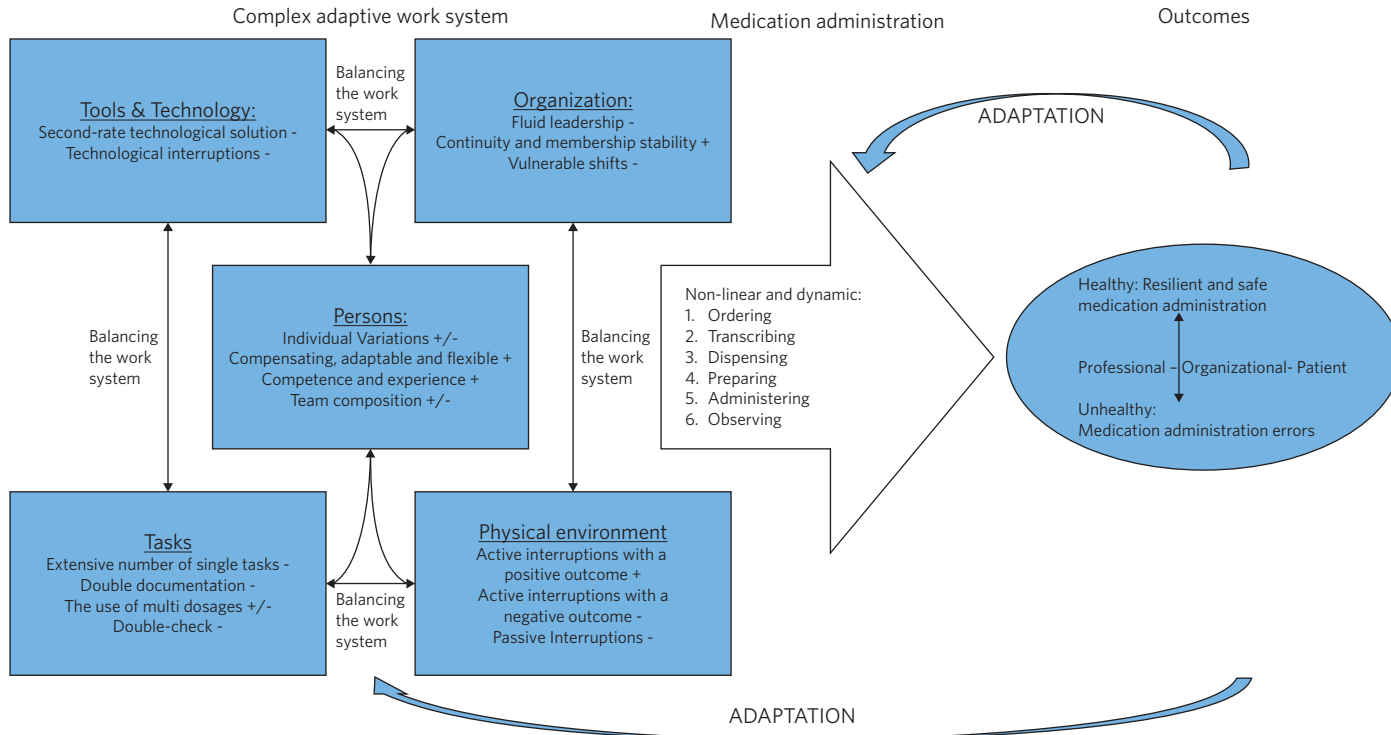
Complex adaptive work system

Medication administration

Outcomes

Tools & Technology:
Second-rate technological solution -
Technological interruptions -

Balancing the work system

Organization:
Fluid leadership -
Continuity and membership stability +
Vulnerable shifts -

ADAPTATION

Balancing the work system

Persons:
Individual Variations +/-
Compensating, adaptable and flexible +
Competence and experience +
Team composition +/-

Balancing the work system

Non-linear and dynamic:
1. Ordering
2. Transcribing
3. Dispensing
4. Preparing
5. Administering
6. Observing

Healthy: Resilient and safe medication administration

Professional – Organizational- Patient

Unhealthy:
Medication administration errors

Tasks
Extensive number of single tasks -
Double documentation -
The use of multi dosages +/-
Double-check -

Balancing the work system

Physical environment
Active interruptions with a positive outcome +
Active interruptions with a negative outcome -
Passive Interruptions -

ADAPTATION